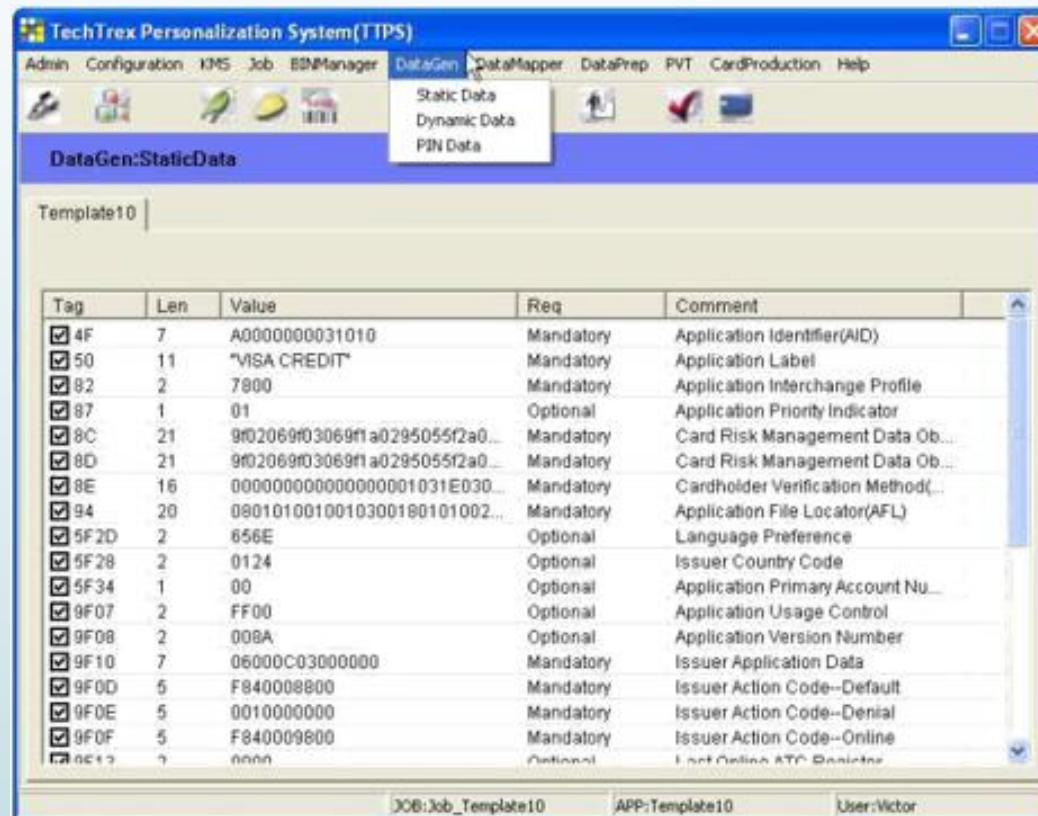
TechTrex Personalization System(TTPS)

Admin Configuration KMS Job BINManager DataGen DataMapper DataPrep PVT CardProduction Help

Static Data
Dynamic Data
PIN Data

DataGen:StaticData

Template10

| Tag | Len | Value | Req | Comment |
|---|---|---|---|---|
| 4F | 7 | A0000000031010 | Mandatory | Application Identifier(AID) |
| 50 | 11 | "VISA CREDIT" | Mandatory | Application Label |
| 82 | 2 | 7800 | Mandatory | Application Interchange Profile |
| 87 | 1 | 01 | Optional | Application Priority Indicator |
| 8C | 21 | 9f02069f03069f1a0295055f2a0... | Mandatory | Card Risk Management Data Ob... |
| 8D | 21 | 9f02069f03069f1a0295055f2a0... | Mandatory | Card Risk Management Data Ob... |
| 8E | 16 | 000000000000000001031E030... | Mandatory | Cardholder Verification Method(... |
| 94 | 20 | 080101001001030018010100 2... | Mandatory | Application File Locator(AFL) |
| 5F2D | 2 | 656E | Optional | Language Preference |
| 5F28 | 2 | 0124 | Optional | Issuer Country Code |
| 5F34 | 1 | 00 | Optional | Application Primary Account Nu... |
| 9F07 | 2 | FF00 | Optional | Application Usage Control |
| 9F08 | 2 | 008A | Optional | Application Version Number |
| 9F10 | 7 | 06000C03000000 | Mandatory | Issuer Application Data |
| 9F0D | 5 | F840008800 | Mandatory | Issuer Action Code--Default |
| 9F0E | 5 | 0010000000 | Mandatory | Issuer Action Code--Denial |
| 9F0F | 5 | F840009800 | Mandatory | Issuer Action Code--Online |
| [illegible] | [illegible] | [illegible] | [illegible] | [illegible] |

JOB:Job_Template10 APP:Template10 User:Victor